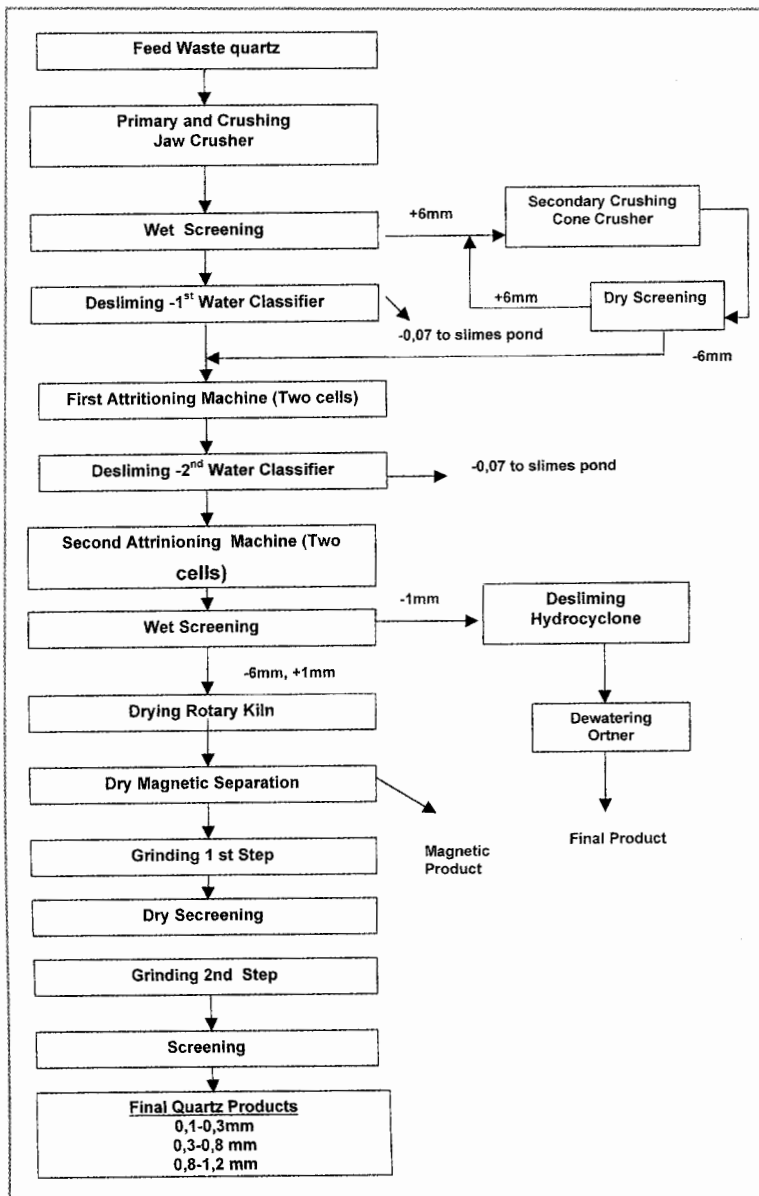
Feed Waste quartz

Primary and Crushing Jaw Crusher

Wet Screening

+6mm

Secondary Crushing Cone Crusher

+6mm

Dry Screening

Desliming -1$^{st}$ Water Classifier

-0,07 to slimes pond

-6mm

First Attritioning Machine (Two cells)

Desliming -2$^{nd}$ Water Classifier

-0,07 to slimes pond

Second Attrinioning Machine (Two cells)

-1mm

Desliming Hydrocyclone

Wet Screening

-6mm, +1mm

Dewatering Ortner

Drying Rotary Kiln

Dry Magnetic Separation

Final Product

Grinding 1 st Step

Magnetic Product

Dry Secreening

Grinding 2nd Step

Screening

Final Quartz Products
0,1-0,3mm
0,3-0,8 mm
0,8-1,2 mm